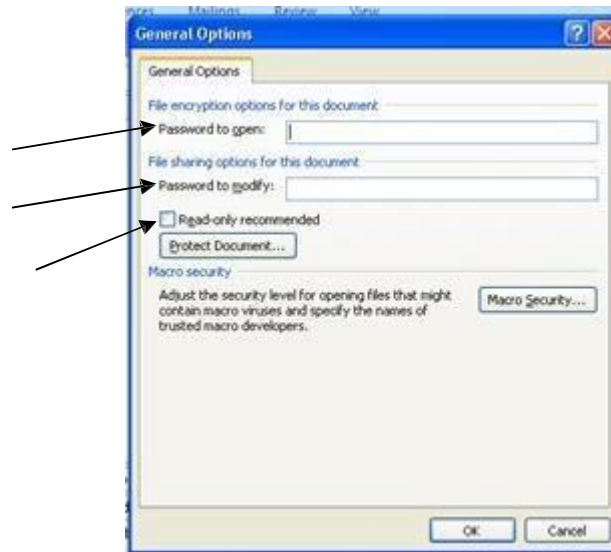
nces Mailings Review View

General Options

General Options

File encryption options for this document

Password to open:

File sharing options for this document

Password to modify:

Read-only recommended

Protect Document...

Macro security

Adjust the security level for opening files that might contain macro viruses and specify the names of trusted macro developers.

Macro Security...

OK

Cancel